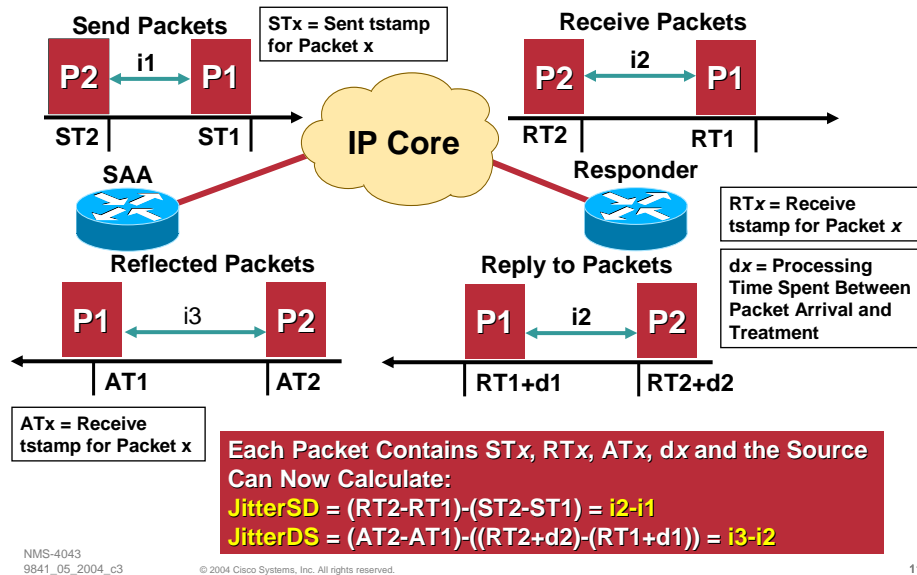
Send Packets

STx = Sent tstamp for Packet x

Receive Packets

P2 i1 P1

ST2 ST1

P2 i2 P1

RT2 RT1

IP Core

SAA

Responder

RTx = Receive tstamp for Packet x

Reflected Packets

Reply to Packets

dx = Processing Time Spent Between Packet Arrival and Treatment

P1 i3 P2

AT1 AT2

P1 i2 P2

RT1+d1 RT2+d2

ATx = Receive tstamp for Packet x

Each Packet Contains STx, RTx, ATx, dx and the Source Can Now Calculate:
JitterSD = (RT2-RT1)-(ST2-ST1) = i2-i1
JitterDS = (AT2-AT1)-((RT2+d2)-(RT1+d1)) = i3-i2

NMS-4043
9841_05_2004_c3

© 2004 Cisco Systems, Inc. All rights reserved.

1